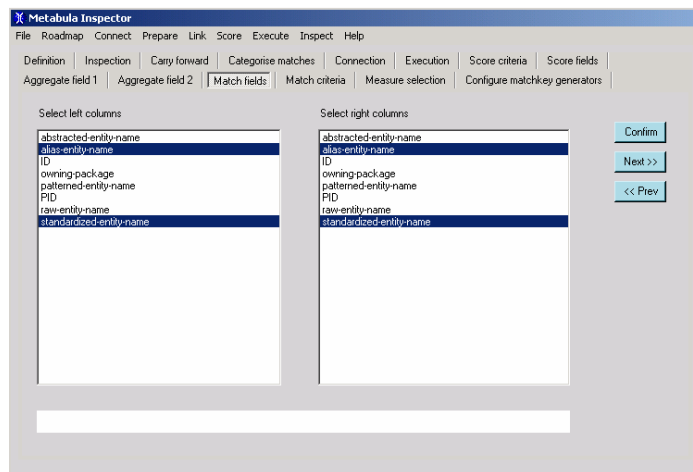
Metabula Inspector

File Roadmap Connect Prepare Link Score Execute Inspect Help

Definition | Inspection | Carry forward | Categorise matches | Connection | Execution | Score criteria | Score fields
Aggregate field 1 | Aggregate field 2 | Match fields | Match criteria | Measure selection | Configure matchkey generators

Select left columns

abstracted-entity-name
alias-entity-name
ID
owning-package
patterned-entity-name
PID
raw-entity-name
standardized-entity-name

Select right columns

abstracted-entity-name
alias-entity-name
ID
owning-package
patterned-entity-name
PID
raw-entity-name
standardized-entity-name

Confirm

Next >>

<< Prev